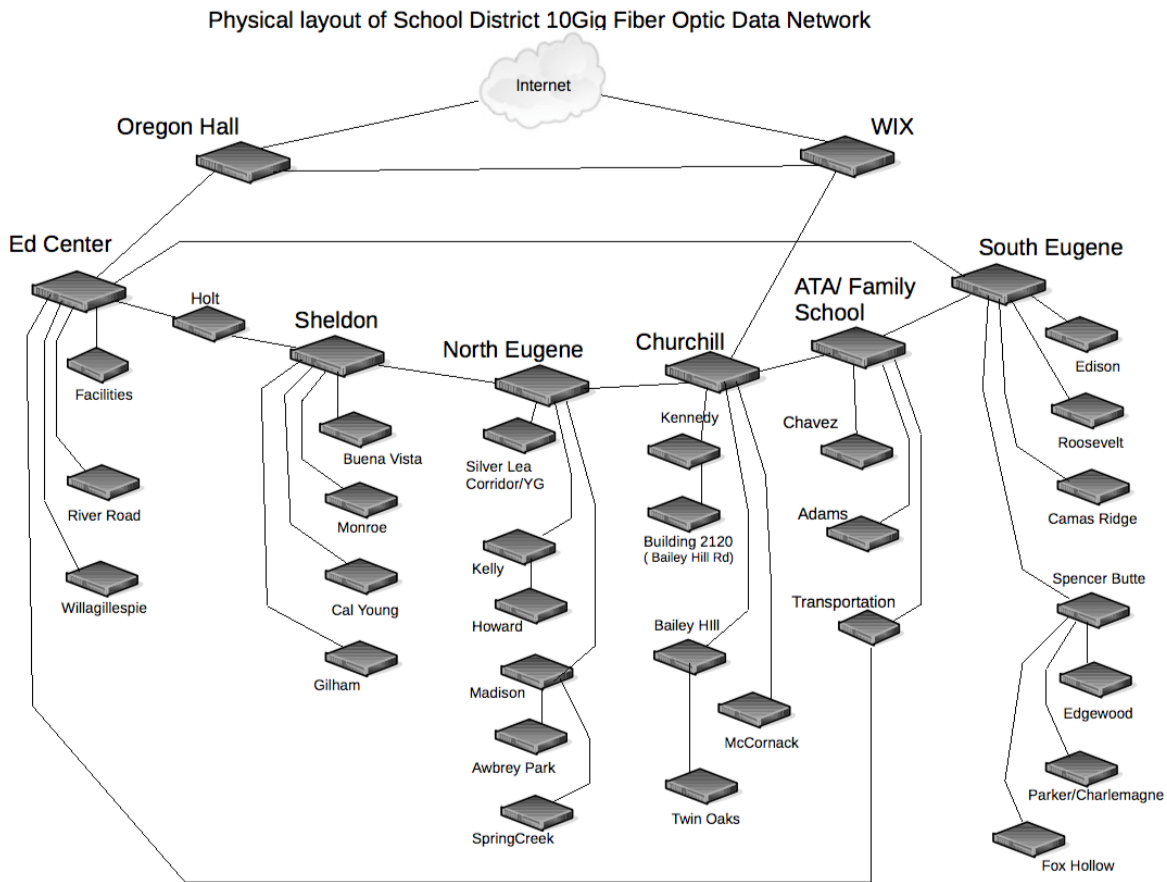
Physical layout of School District 10Gig Fiber Optic Data Network

Internet

Oregon Hall

WIX

Ed Center

South Eugene

Holt

Sheldon

North Eugene

Churchill

ATA/ Family School

Facilities

Edison

Buena Vista

Silver Lea Corridor/YG

Kennedy

Chavez

Roosevelt

River Road

Monroe

Building 2120 ( Bailey Hill Rd)

Adams

Camas Ridge

Kelly

Willagillespie

Cal Young

Spencer Butte

Howard

Transportation

Bailey HIll

Gilham

Madison

Edgewood

McCornack

Awbrey Park

Parker/Charlemagne

Twin Oaks

SpringCreek

Fox Hollow